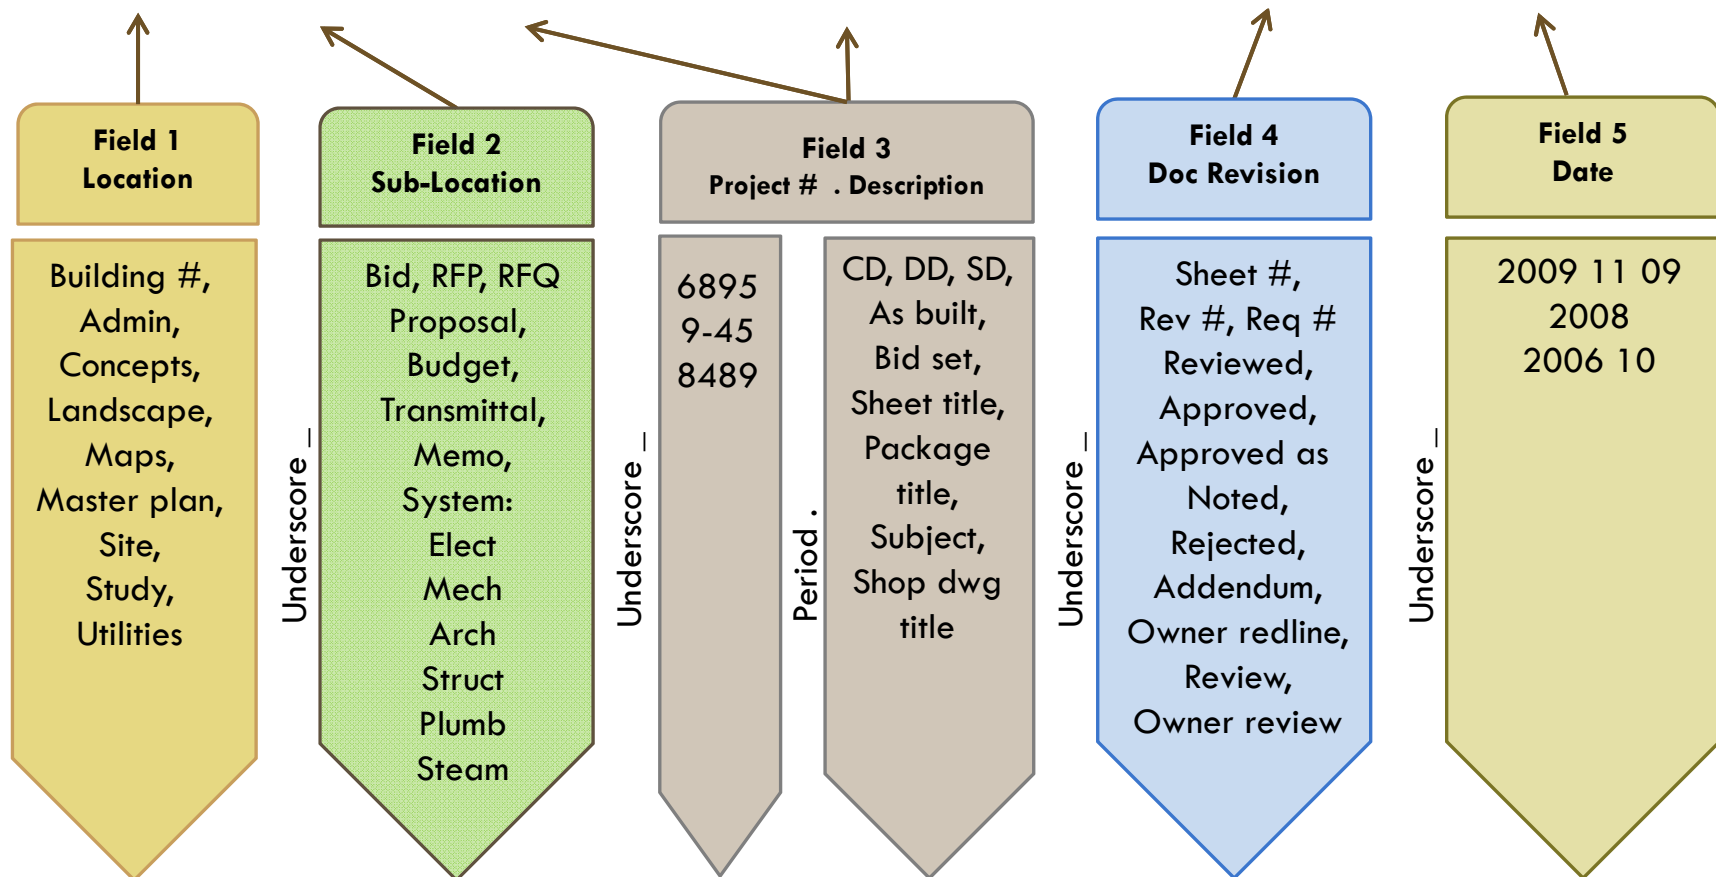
Field 1
Location

Building #, Admin, Concepts, Landscape, Maps, Master plan, Site, Study, Utilities

Underscore _

Field 2
Sub-Location

Bid, RFP, RFQ
Proposal,
Budget,
Transmittal,
Memo,
System:
Elect
Mech
Arch
Struct
Plumb
Steam

Underscore _

Field 3
Project # . Description

6895
9-45
8489

Period .

CD, DD, SD, As built, Bid set, Sheet title, Package title, Subject, Shop dwg title

Underscore _

Field 4
Doc Revision

Sheet #,
Rev #, Req #
Reviewed,
Approved,
Approved as Noted,
Rejected,
Addendum,
Owner redline,
Review,
Owner review

Underscore _

Field 5
Date

2009 11 09
2008
2006 10